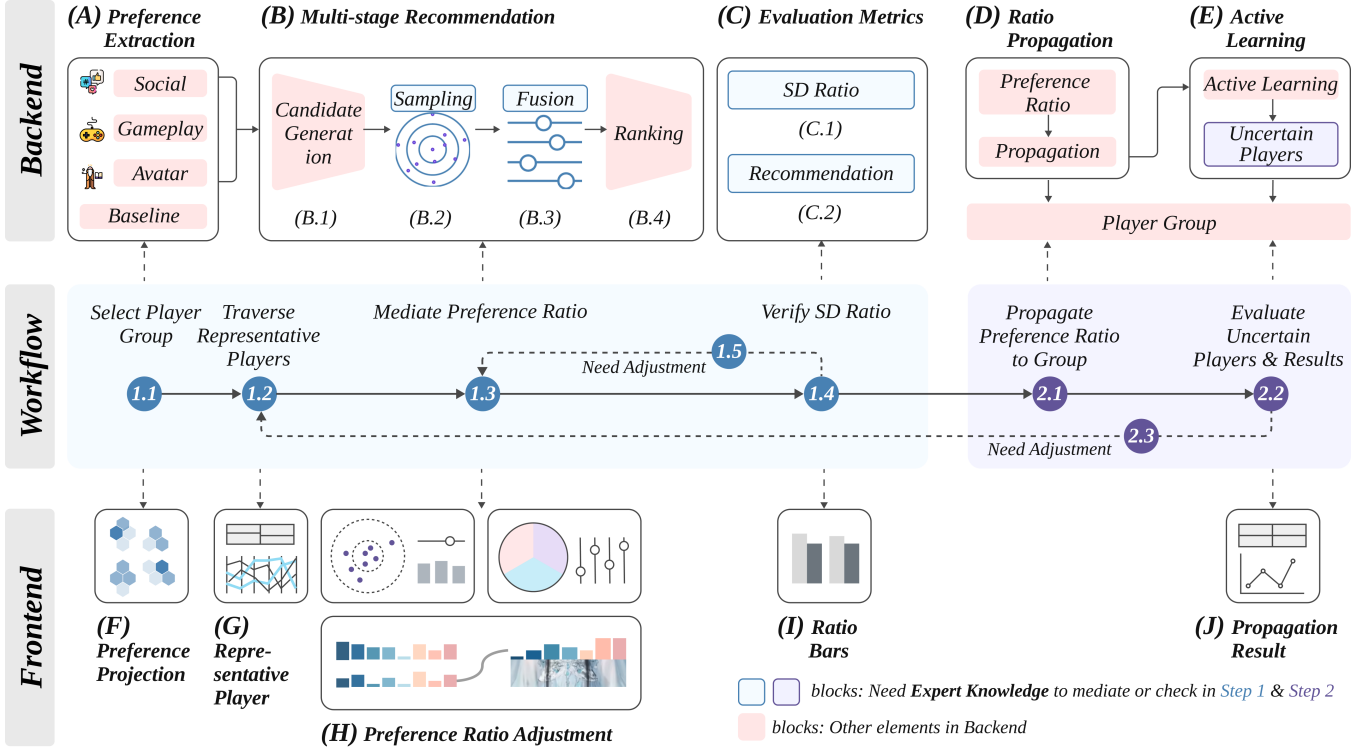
Backend

(A) Preference Extraction

Social
Gameplay
Avatar
Baseline

(B) Multi-stage Recommendation

Candidate Generation
Sampling
Fusion
Ranking

(B.1) (B.2) (B.3) (B.4)

(C) Evaluation Metrics

SD Ratio
(C.1)
Recommendation
(C.2)

(D) Ratio Propagation

Preference Ratio
Propagation

(E) Active Learning

Active Learning
Uncertain Players

Player Group

Workflow

Select Player Group
Traverse Representative Players
Mediate Preference Ratio
Verify SD Ratio
Propagate Preference Ratio to Group
Evaluate Uncertain Players & Results

1.1 1.2 1.3 1.4 1.5
Need Adjustment
2.1 2.2 2.3
Need Adjustment

Frontend

(F) Preference Projection
(G) Representative Player
(H) Preference Ratio Adjustment
(I) Ratio Bars
(J) Propagation Result

blocks: Need Expert Knowledge to mediate or check in Step 1 & Step 2
blocks: Other elements in Backend